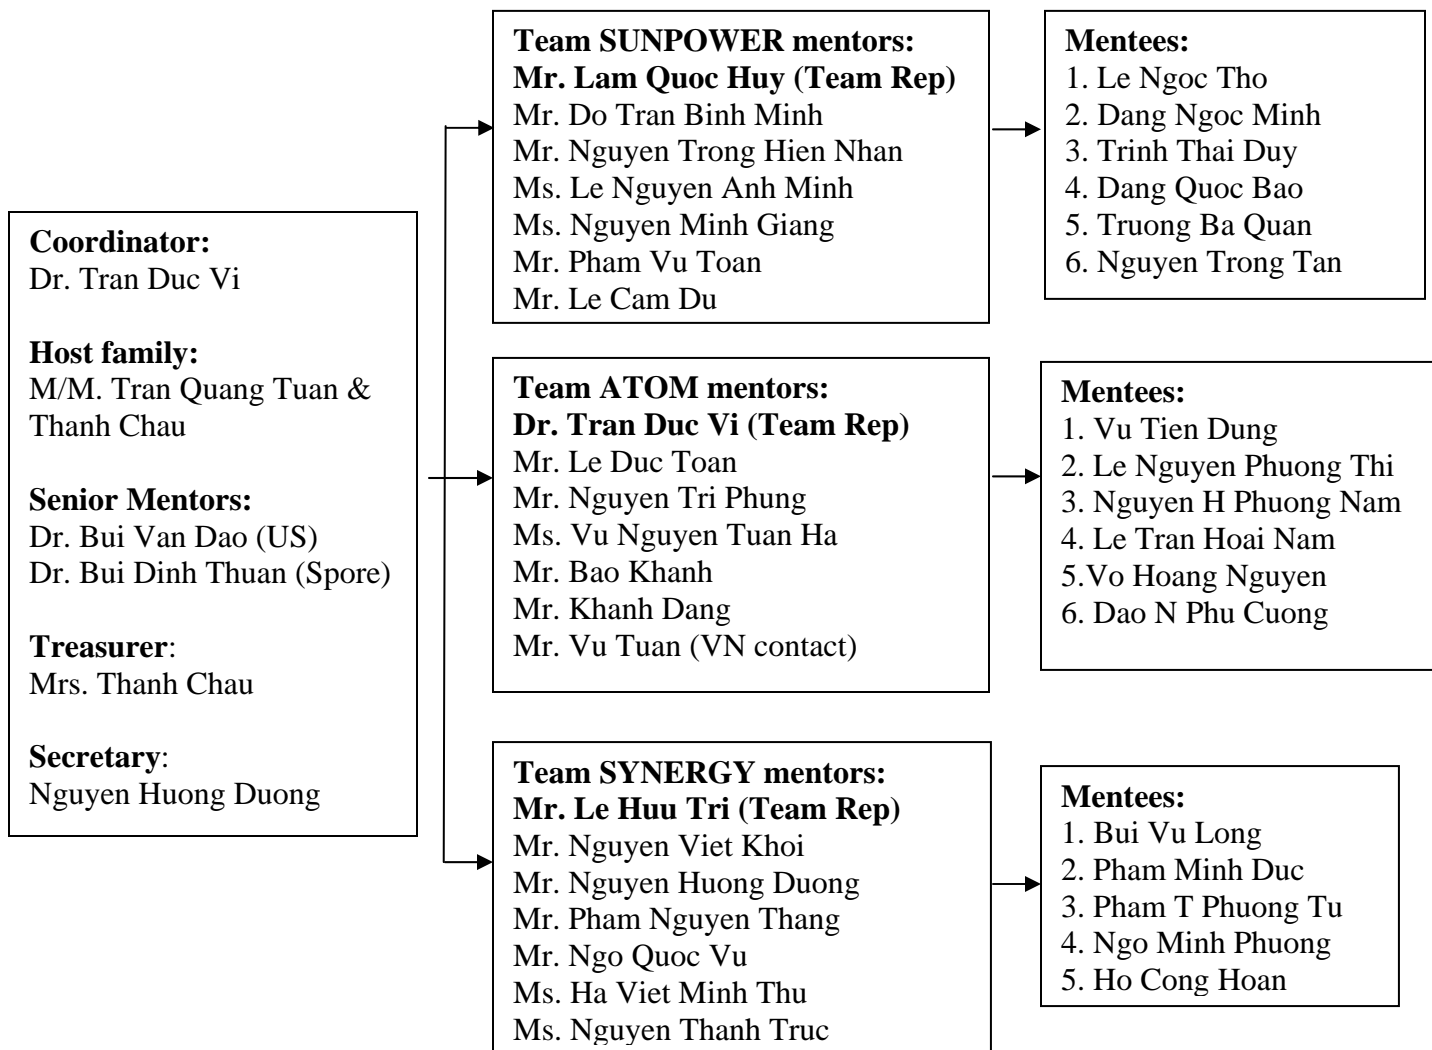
Coordinator:
Dr. Tran Duc Vi

Host family:
M/M. Tran Quang Tuan & Thanh Chau

Senior Mentors:
Dr. Bui Van Dao (US)
Dr. Bui Dinh Thuan (Spore)

Treasurer:
Mrs. Thanh Chau

Secretary:
Nguyen Huong Duong

Team SUNPOWER mentors:
Mr. Lam Quoc Huy (Team Rep)
Mr. Do Tran Binh Minh
Mr. Nguyen Trong Hien Nhan
Ms. Le Nguyen Anh Minh
Ms. Nguyen Minh Giang
Mr. Pham Vu Toan
Mr. Le Cam Du

Mentees:
1. Le Ngoc Tho
2. Dang Ngoc Minh
3. Trinh Thai Duy
4. Dang Quoc Bao
5. Truong Ba Quan
6. Nguyen Trong Tan

Team ATOM mentors:
Dr. Tran Duc Vi (Team Rep)
Mr. Le Duc Toan
Mr. Nguyen Tri Phung
Ms. Vu Nguyen Tuan Ha
Mr. Bao Khanh
Mr. Khanh Dang
Mr. Vu Tuan (VN contact)

Mentees:
1. Vu Tien Dung
2. Le Nguyen Phuong Thi
3. Nguyen H Phuong Nam
4. Le Tran Hoai Nam
5.Vo Hoang Nguyen
6. Dao N Phu Cuong

Team SYNERGY mentors:
Mr. Le Huu Tri (Team Rep)
Mr. Nguyen Viet Khoi
Mr. Nguyen Huong Duong
Mr. Pham Nguyen Thang
Mr. Ngo Quoc Vu
Ms. Ha Viet Minh Thu
Ms. Nguyen Thanh Truc

Mentees:
1. Bui Vu Long
2. Pham Minh Duc
3. Pham T Phuong Tu
4. Ngo Minh Phuong
5. Ho Cong Hoan